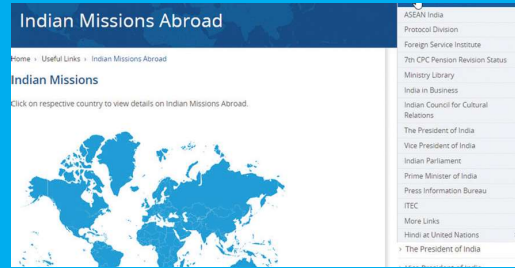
Indian Missions Abroad

Home › Useful Links › Indian Missions Abroad

Indian Missions

Click on respective country to view details on Indian Missions Abroad.

ASEAN India
Protocol Division
Foreign Service Institute
7th CPC Pension Revision Status
Ministry Library
India in Business
Indian Council for Cultural Relations
The President of India
Vice President of India
Indian Parliament
Prime Minister of India
Press Information Bureau
ITEC
More Links
Hindi at United Nations
› The President of India
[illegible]